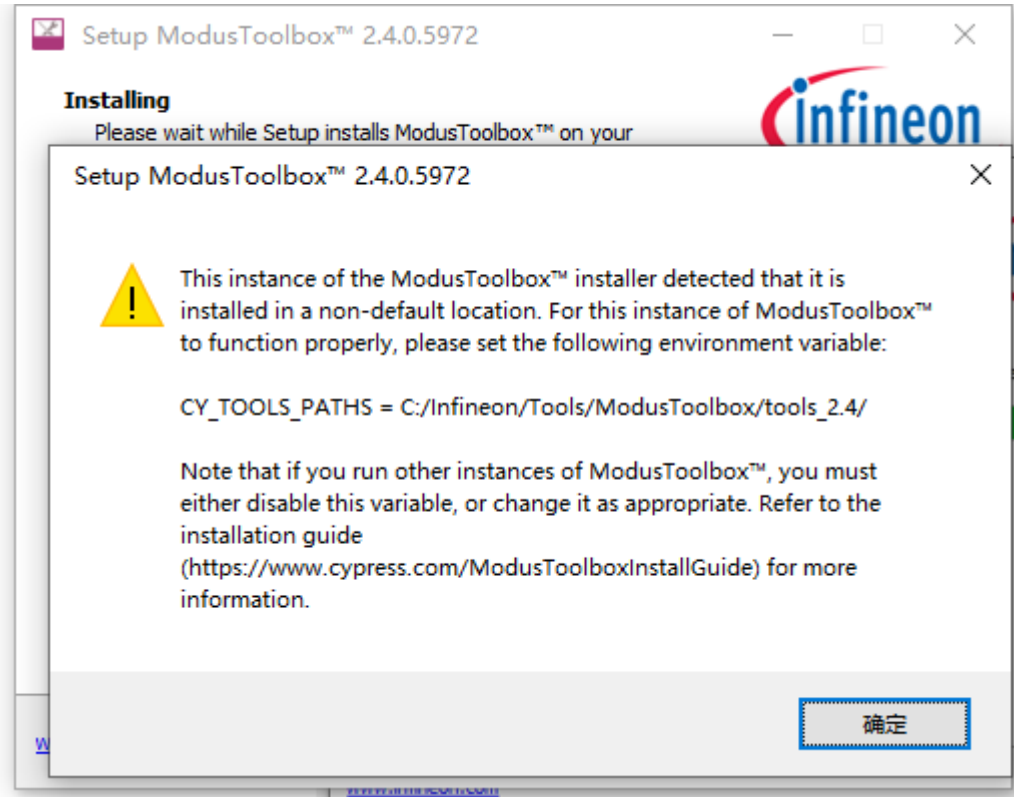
Setup ModusToolbox™ 2.4.0.5972

Installing
Please wait while Setup installs ModusToolbox™ on your

infineon

Setup ModusToolbox™ 2.4.0.5972

This instance of the ModusToolbox™ installer detected that it is installed in a non-default location. For this instance of ModusToolbox™ to function properly, please set the following environment variable:

CY_TOOLS_PATHS = C:/Infineon/Tools/ModusToolbox/tools_2.4/

Note that if you run other instances of ModusToolbox™, you must either disable this variable, or change it as appropriate. Refer to the installation guide (https://www.cypress.com/ModusToolboxInstallGuide) for more information.

确定

www.infineon.com